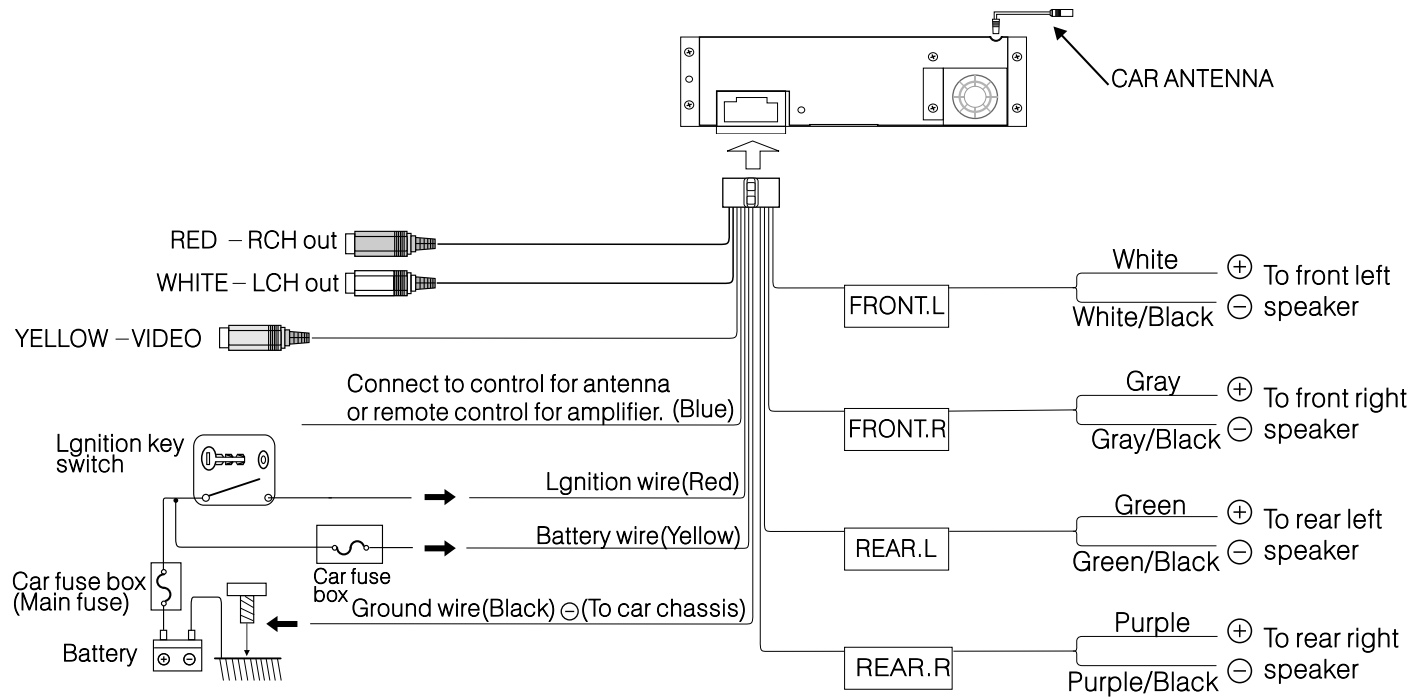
CAR ANTENNA

RED – RCH out
WHITE – LCH out
YELLOW – VIDEO

Connect to control for antenna or remote control for amplifier. (Blue)

Lgnition key switch

Lgnition wire(Red)

Battery wire(Yellow)

Car fuse box

Car fuse box (Main fuse)

Ground wire(Black) ⊖(To car chassis)

Battery ⊕ ⊖

FRONT.L
White ⊕ To front left
White/Black ⊖ speaker

FRONT.R
Gray ⊕ To front right
Gray/Black ⊖ speaker

REAR.L
Green ⊕ To rear left
Green/Black ⊖ speaker

REAR.R
Purple ⊕ To rear right
Purple/Black ⊖ speaker